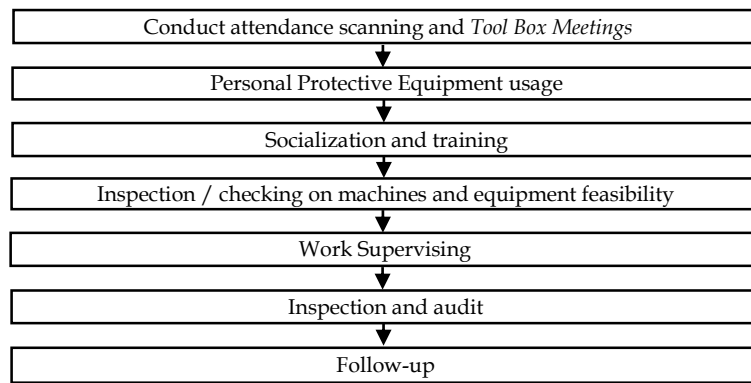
Conduct attendance scanning and Tool Box Meetings

Personal Protective Equipment usage

Socialization and training

Inspection / checking on machines and equipment feasibility

Work Supervising

Inspection and audit

Follow-up